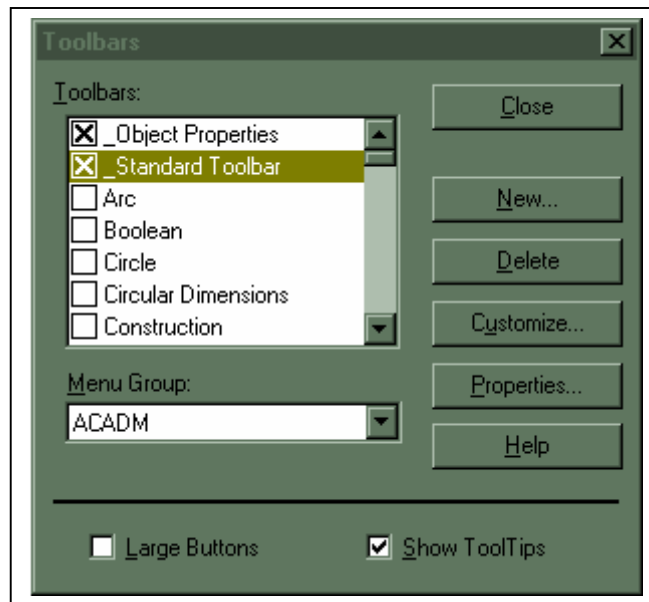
Toolbars

Toolbars:

_Object Properties
_Standard Toolbar
Arc
Boolean
Circle
Circular Dimensions
Construction

Close

New...

Delete

Customize...

Properties...

Help

Menu Group:

ACADM

Large Buttons

Show ToolTips